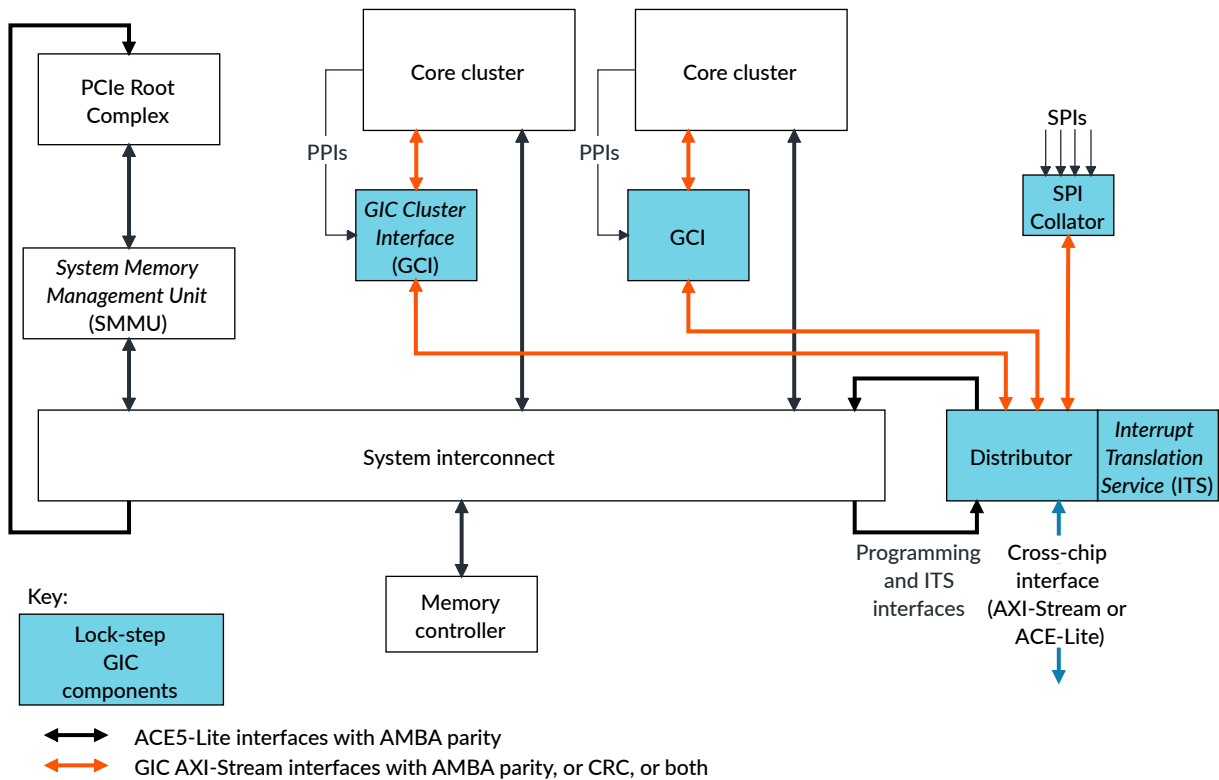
PCIe Root Complex

Core cluster

Core cluster

SPIs

PPIs

PPIs

GIC Cluster Interface (GCI)

GCI

SPI Collator

System Memory Management Unit (SMMU)

System interconnect

Distributor

Interrupt Translation Service (ITS)

Programming and ITS interfaces

Cross-chip interface (AXI-Stream or ACE-Lite)

Memory controller

Key:

Lock-step GIC components

ACE5-Lite interfaces with AMBA parity

GIC AXI-Stream interfaces with AMBA parity, or CRC, or both